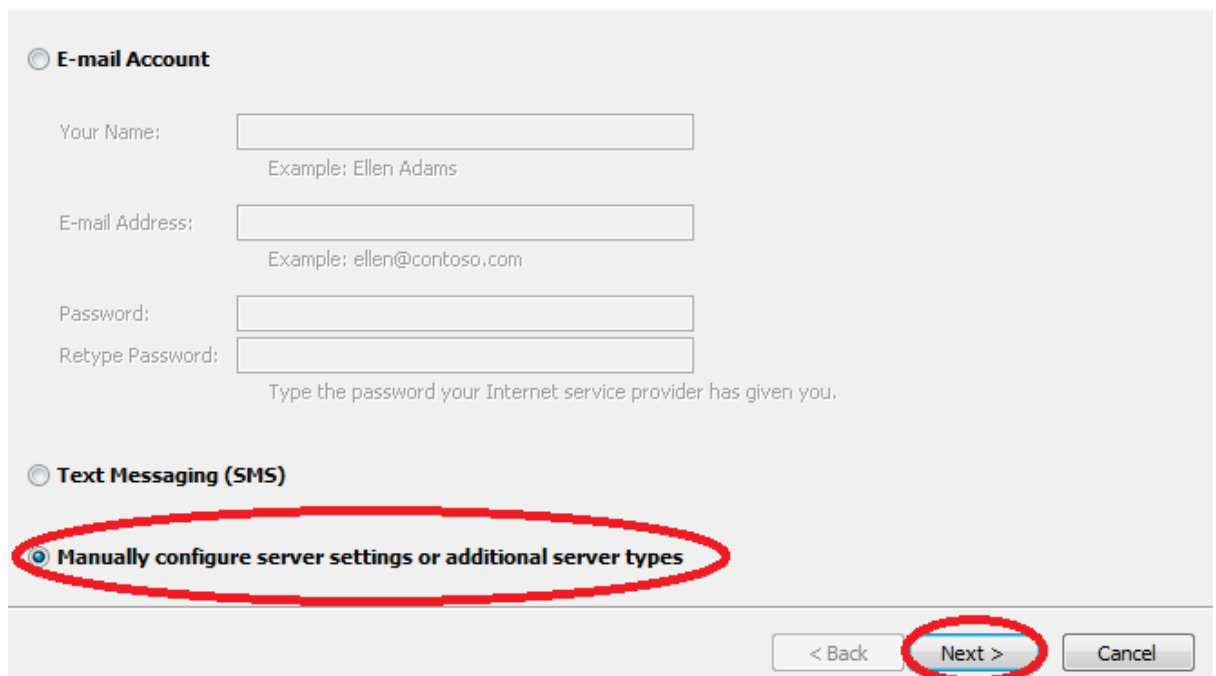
E-mail Account

Your Name:

Example: Ellen Adams

E-mail Address:

Example: ellen@contoso.com

Password:

Retype Password:

Type the password your Internet service provider has given you.

Text Messaging (SMS)

Manually configure server settings or additional server types

< Back

Next >

Cancel